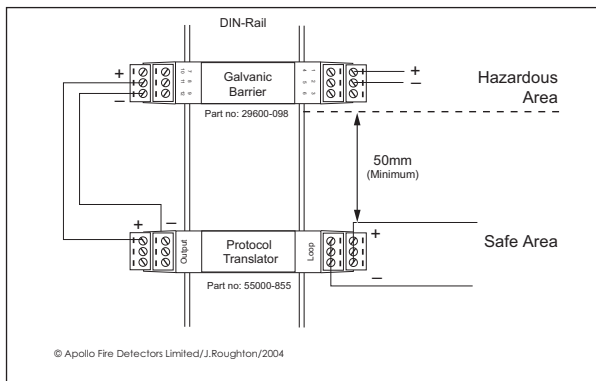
DIN-Rail

+
–
Galvanic Barrier
Part no: 29600-098
+
–
Hazardous Area

50mm
(Minimum)

+
–
Output
Protocol Translator
Loop
Part no: 55000-855
+
–
Safe Area

© Apollo Fire Detectors Limited/J.Roughton/2004